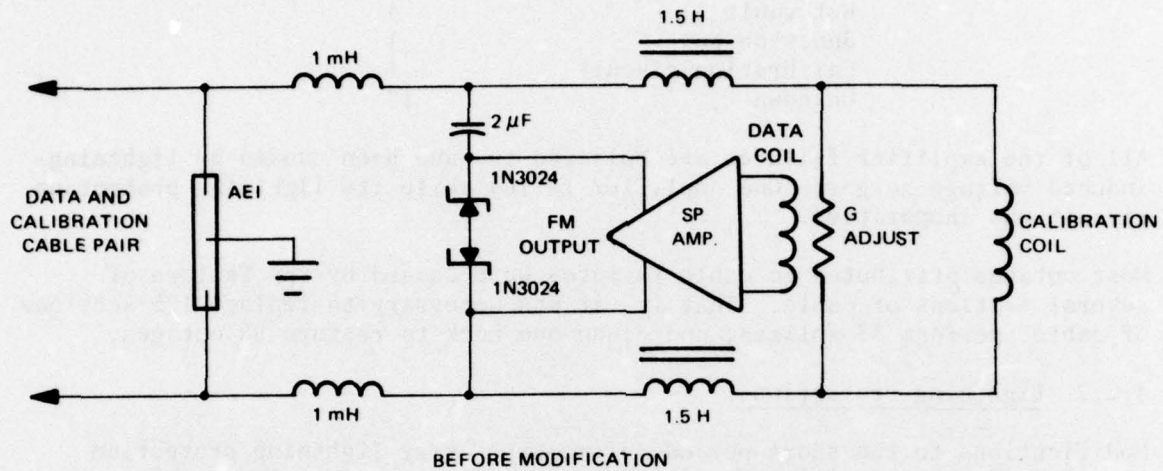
1.5 H

1 mH

2 $\mu$F

DATA COIL

DATA AND CALIBRATION CABLE PAIR

AEI

1N3024

FM OUTPUT

SP AMP.

G ADJUST

CALIBRATION COIL

1N3024

1 mH

1.5 H

BEFORE MODIFICATION

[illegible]

All of the amplifier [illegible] have been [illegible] by lightning-induced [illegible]

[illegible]

This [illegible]

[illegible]